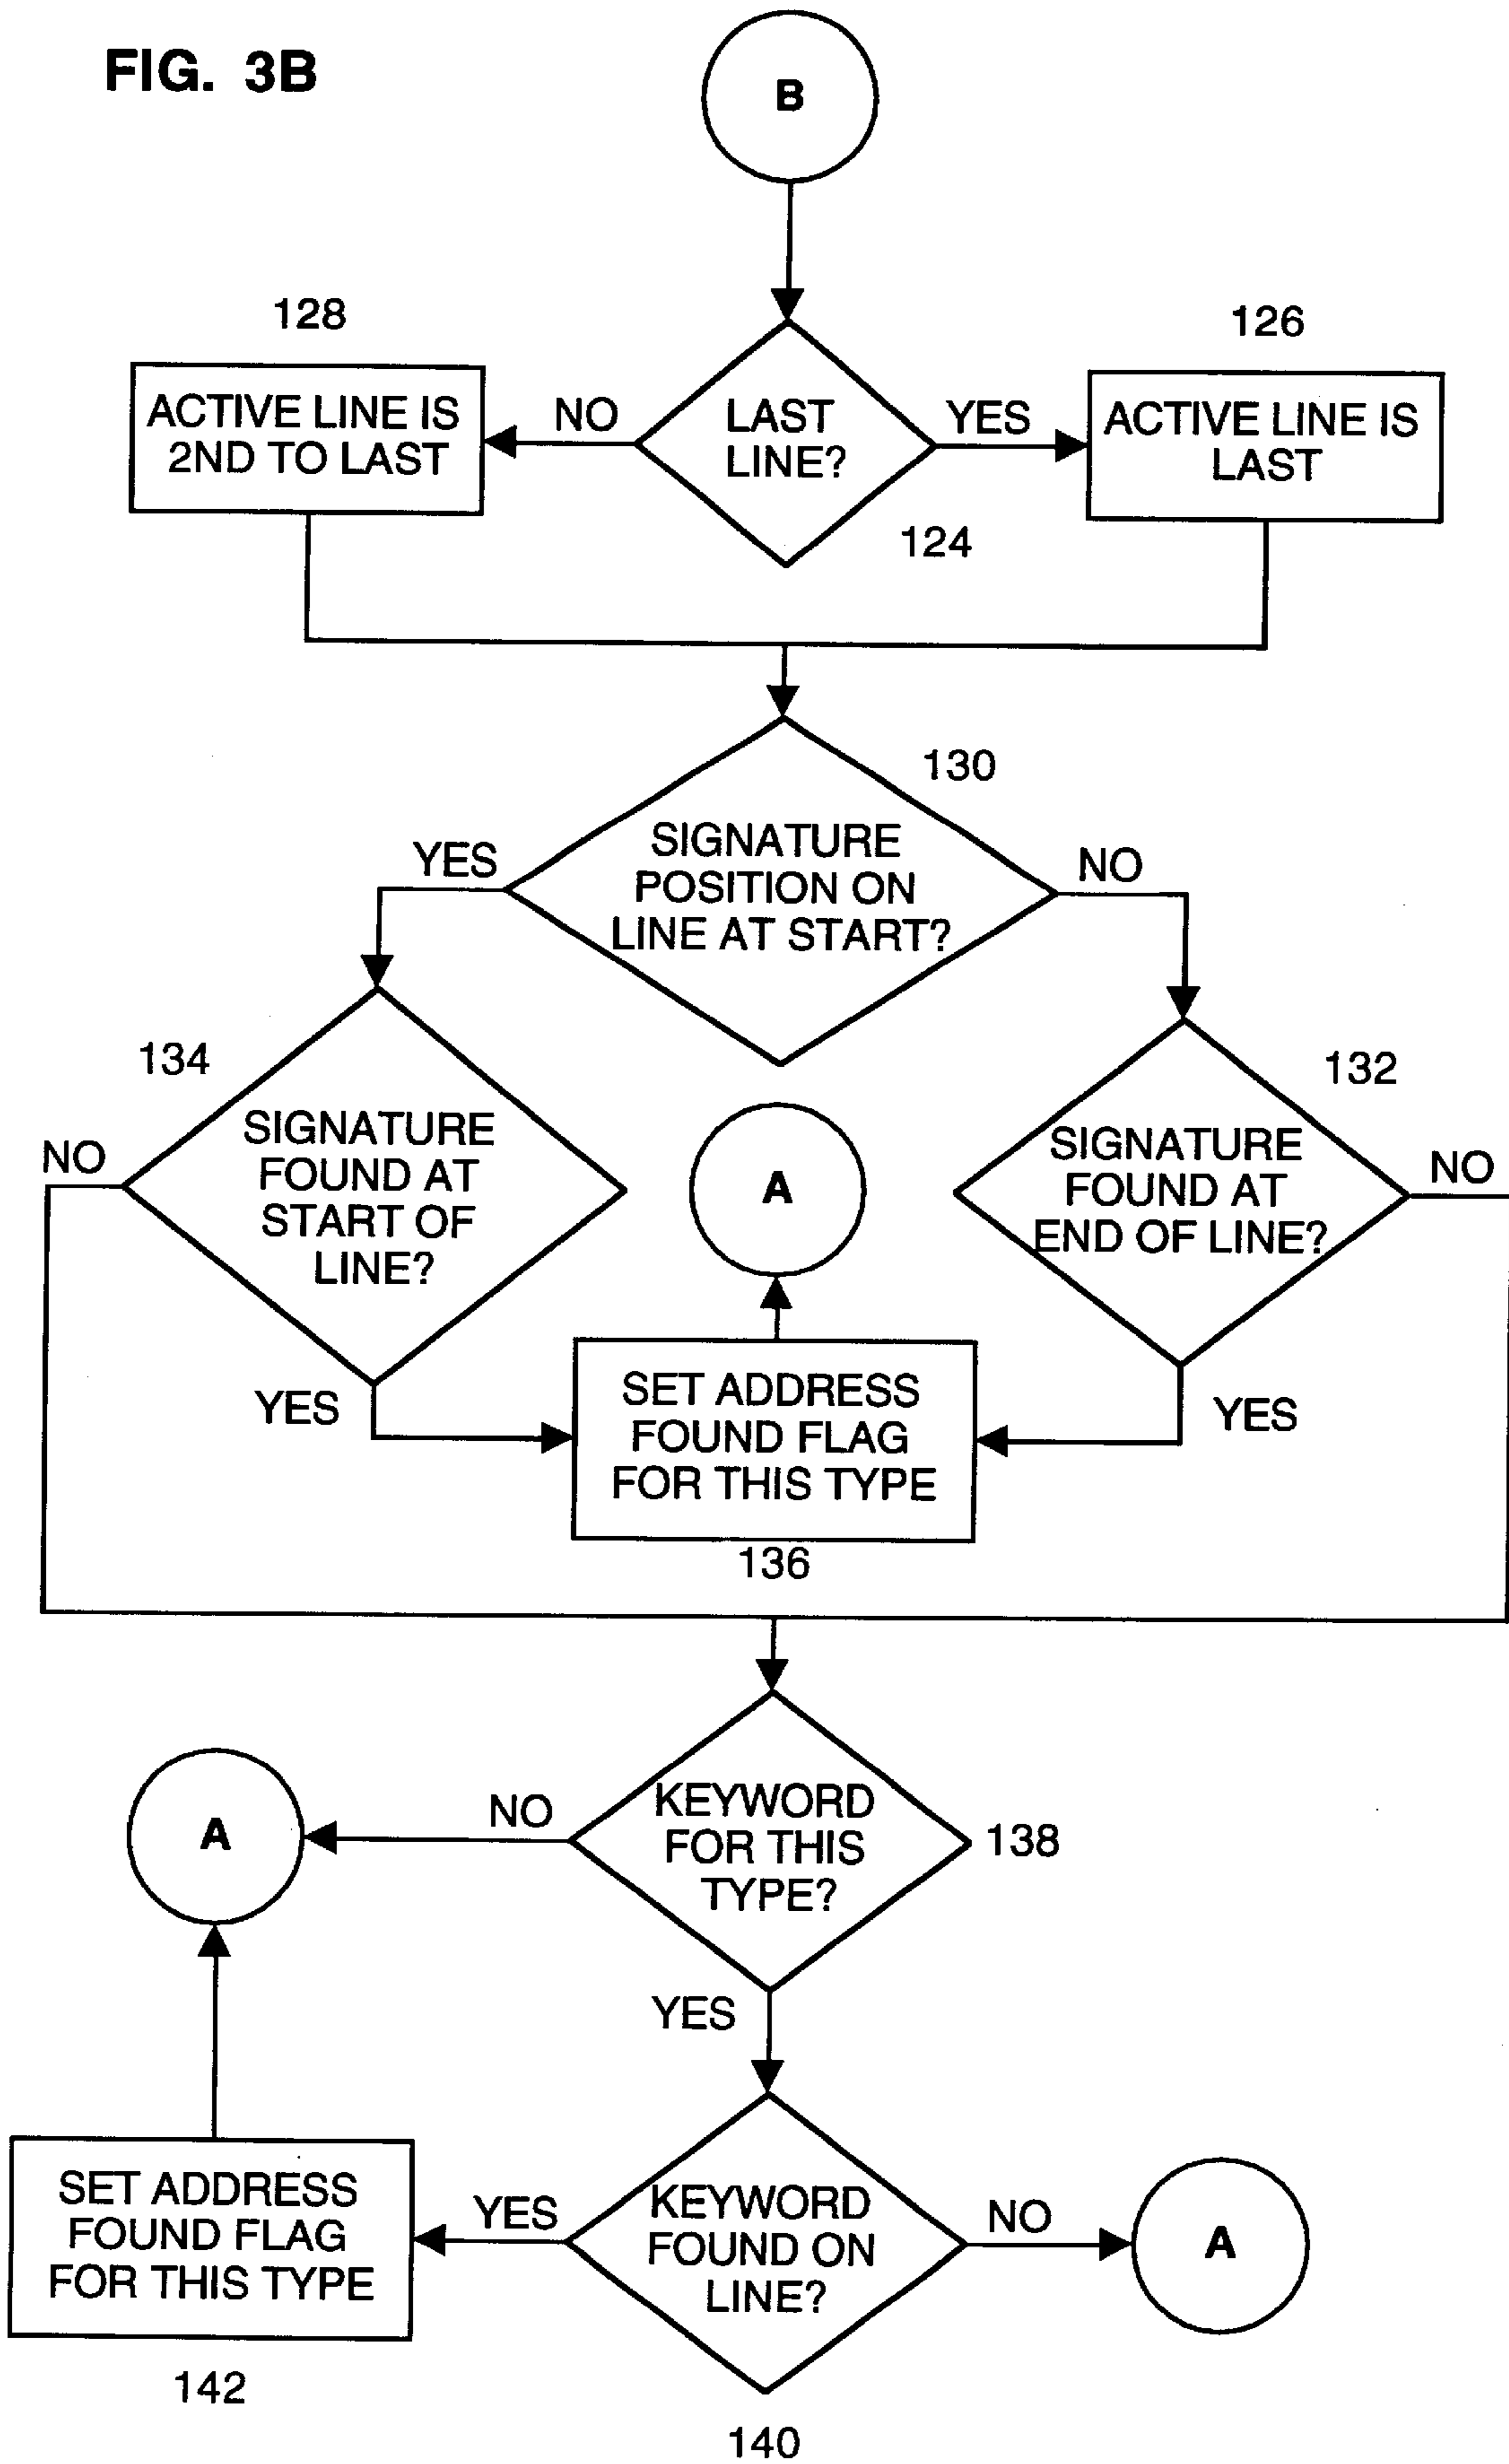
FIG. 3B

B

128

126

ACTIVE LINE IS 2ND TO LAST

NO

LAST LINE?

YES

ACTIVE LINE IS LAST

124

130

YES

SIGNATURE POSITION ON LINE AT START?

NO

134

132

NO

SIGNATURE FOUND AT START OF LINE?

A

SIGNATURE FOUND AT END OF LINE?

NO

YES

SET ADDRESS FOUND FLAG FOR THIS TYPE

YES

136

A

NO

KEYWORD FOR THIS TYPE?

138

YES

SET ADDRESS FOUND FLAG FOR THIS TYPE

YES

KEYWORD FOUND ON LINE?

NO

A

142

140